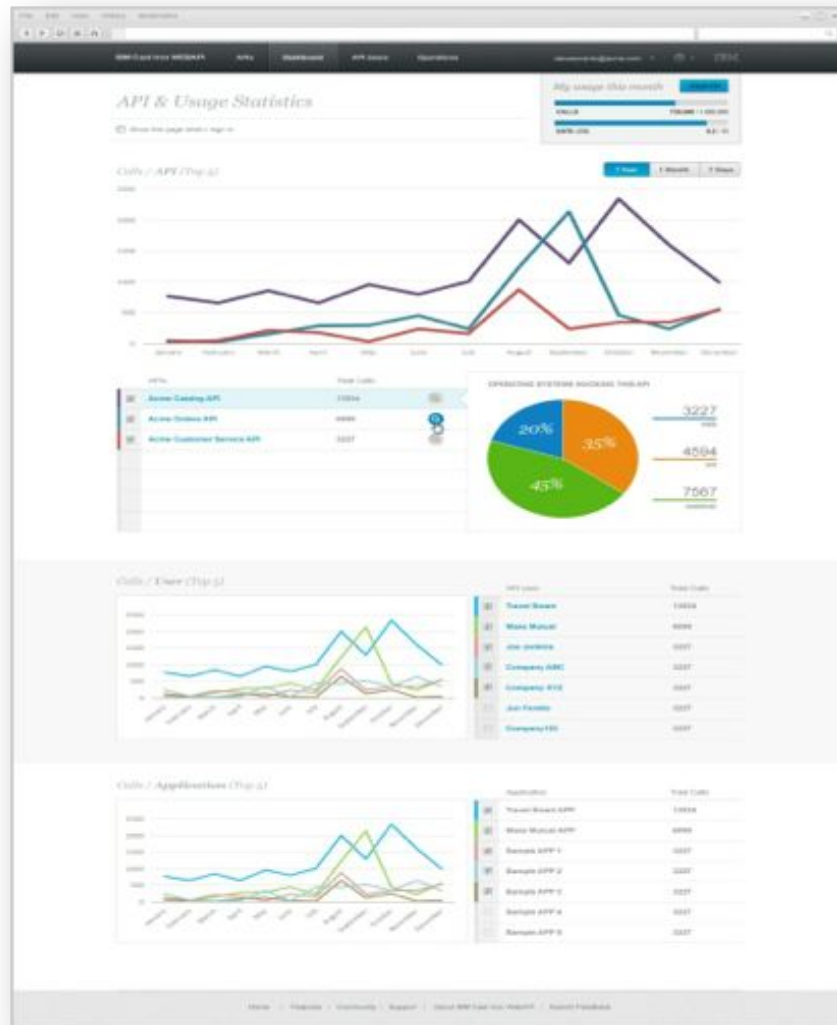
API & Usage Statistics

My usage this month

CALLS

DATA USE

Calls / API (Top 5)

1 Year | 1 Month | 7 Days

Acme Catalog API

Acme Orders API

Acme Customer Service API

OPERATING SYSTEMS HACKING THIS API

20%

35%

45%

3227

4594

7567

Calls / User (Top 5)

Travel Bowen

Make Mutual

Company ABC

Company XYZ

Calls / Applications (Top 5)

Travel Bowen APP

Make Mutual APP

Sample APP 1

Sample APP 2

Sample APP 3

Sample APP 4

Sample APP 5

IBM